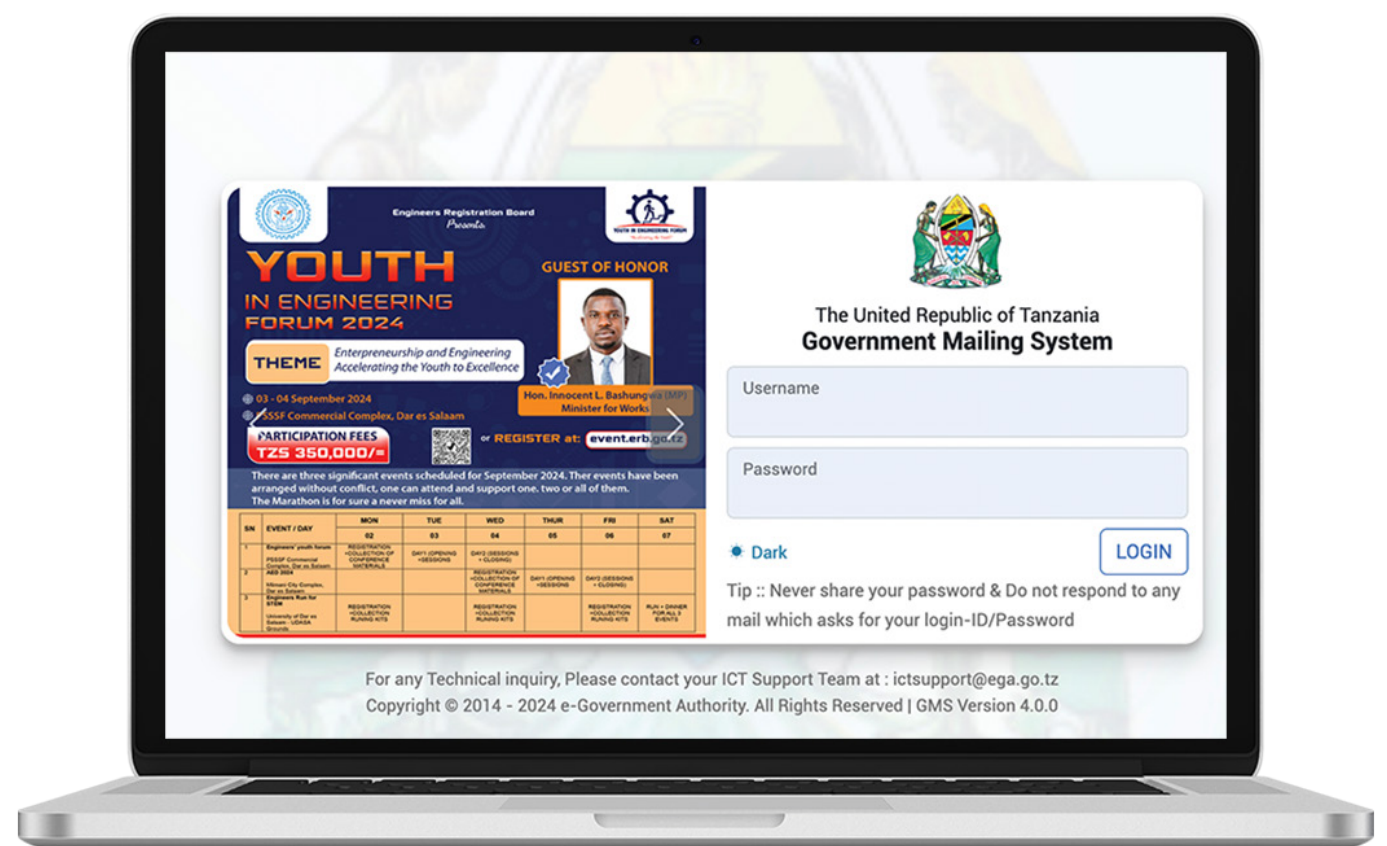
Engineers Registration Board
Presents

YOUTH IN ENGINEERING FORUM

YOUTH
IN ENGINEERING
FORUM 2024

GUEST OF HONOR

THEME Enterpreneurship and Engineering Accelerating the Youth to Excellence

Hon. Innocent L. Bashungwa (MP)
Minister for Works

03 - 04 September 2024
PSSSF Commercial Complex, Dar es Salaam

PARTICIPATION FEES
TZS 350,000/=

or REGISTER at: event.erb.go.tz

There are three significant events scheduled for September 2024. Ther events have been arranged without conflict, one can attend and support one. two or all of them.
The Marathon is for sure a never miss for all.

| SN | EVENT / DAY | MON | TUE | WED | THUR | FRI | SAT |
|---|---|---|---|---|---|---|---|
| | | 02 | 03 | 04 | 05 | 06 | 07 |
| 1 | Engineers' youth forum PSSSF Commercial Complex, Dar es Salaam | REGISTRATION +COLLECTION OF CONFERENCE MATERIALS | DAY1 (OPENING +SESSIONS | DAY2 (SESSIONS + CLOSING) | | | |
| 2 | AED 2024 Mlimani City Complex, Dar es Salaam | | | REGISTRATION +COLLECTION OF CONFERENCE MATERIALS | DAY1 (OPENING +SESSIONS | DAY2 (SESSIONS + CLOSING) | |
| 3 | Engineers Run for STEM University of Dar es Salaam - UDASA Grounds | REGISTRATION +COLLECTION RUNING KITS | | REGISTRATION +COLLECTION RUNING KITS | | REGISTRATION +COLLECTION RUNING KITS | RUN + DINNER FOR ALL 3 EVENTS |

The United Republic of Tanzania
Government Mailing System

Username

Password

Dark

LOGIN

Tip :: Never share your password & Do not respond to any mail which asks for your login-ID/Password

For any Technical inquiry, Please contact your ICT Support Team at : ictsupport@ega.go.tz
Copyright © 2014 - 2024 e-Government Authority. All Rights Reserved | GMS Version 4.0.0